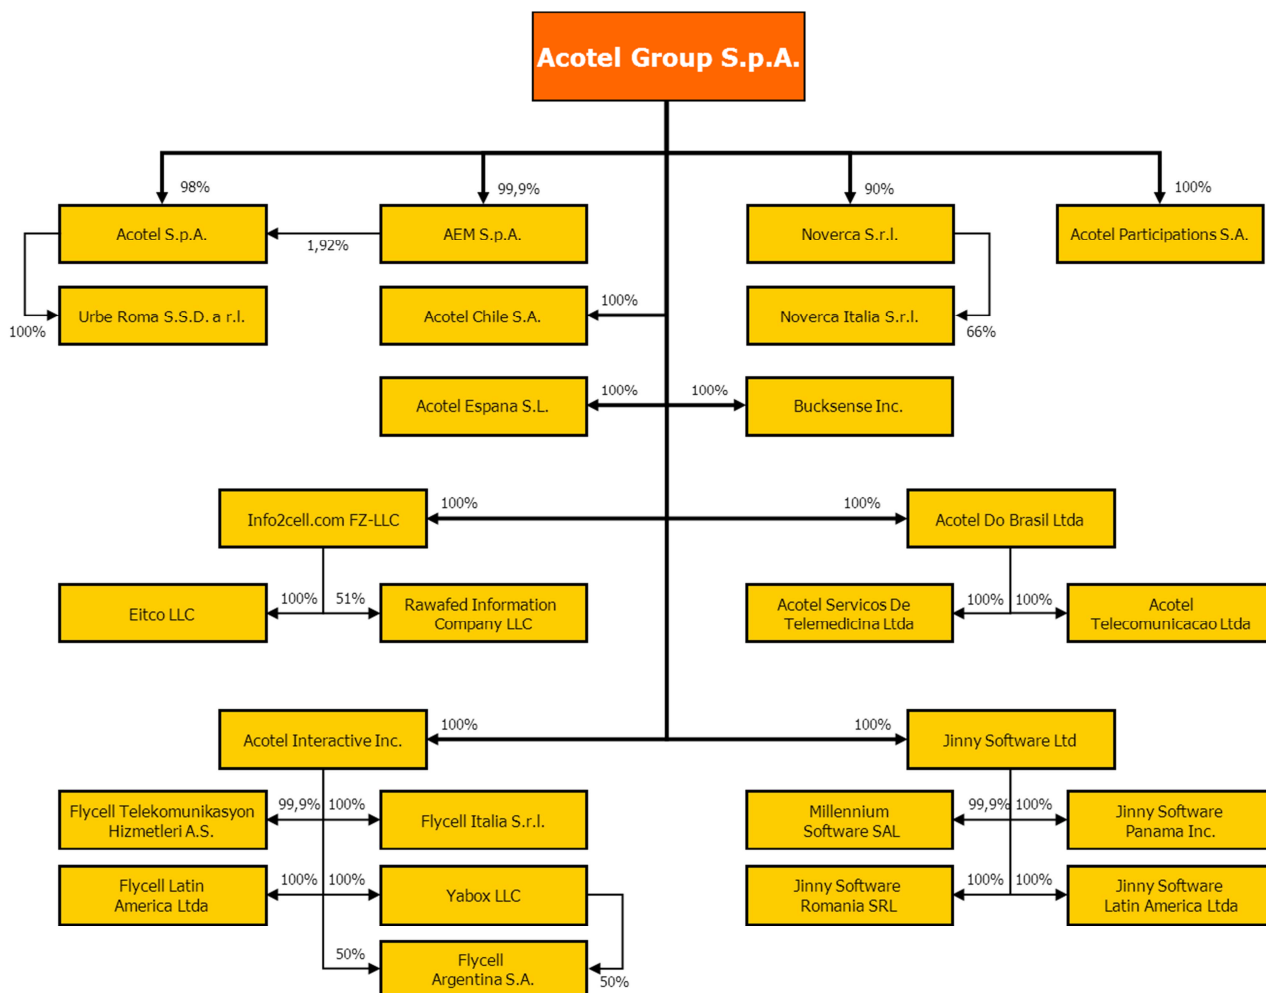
Acotel Group S.p.A.

98%
Acotel S.p.A.

99,9%
AEM S.p.A.

1,92%

90%
Noverca S.r.l.

100%
Acotel Participations S.A.

100%
Urbe Roma S.S.D. a r.l.

100%
Acotel Chile S.A.

Noverca Italia S.r.l.
66%

100%
Acotel Espana S.L.

100%
Bucksense Inc.

100%
Info2cell.com FZ-LLC

100%
Acotel Do Brasil Ltda

Eitco LLC
100%
51%
Rawafed Information Company LLC

Acotel Servicos De Telemedicina Ltda
100%
100%
Acotel Telecomunicacao Ltda

100%
Acotel Interactive Inc.

100%
Jinny Software Ltd

Flycell Telekomunikasyon Hizmetleri A.S.
99,9%
100%
Flycell Italia S.r.l.

Millennium Software SAL
99,9%
100%
Jinny Software Panama Inc.

Flycell Latin America Ltda
100%
100%
Yabox LLC

Jinny Software Romania SRL
100%
100%
Jinny Software Latin America Ltda

50%
Flycell Argentina S.A.
50%